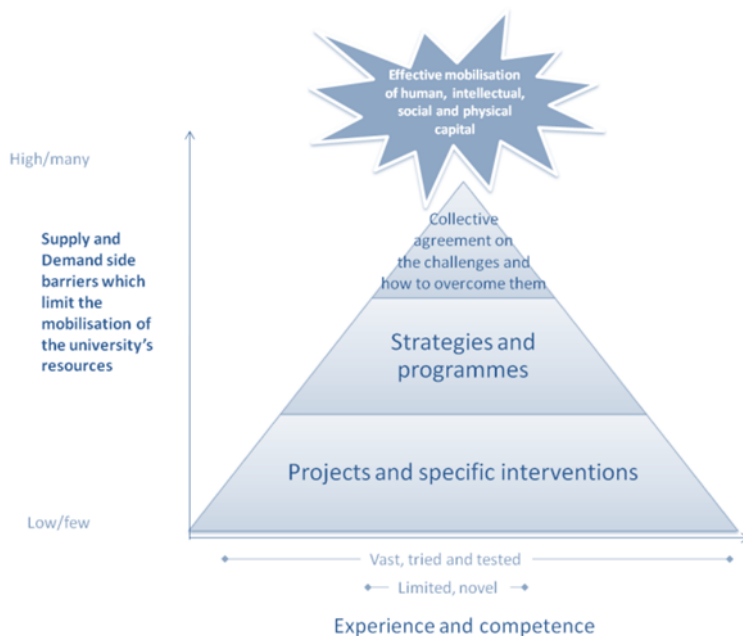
Effective mobilisation of human, intellectual, social and physical capital

High/many

Supply and Demand side barriers which limit the mobilisation of the university's resources

Low/few

Collective agreement on the challenges and how to overcome them

Strategies and programmes

Projects and specific interventions

Vast, tried and tested

Limited, novel

Experience and competence